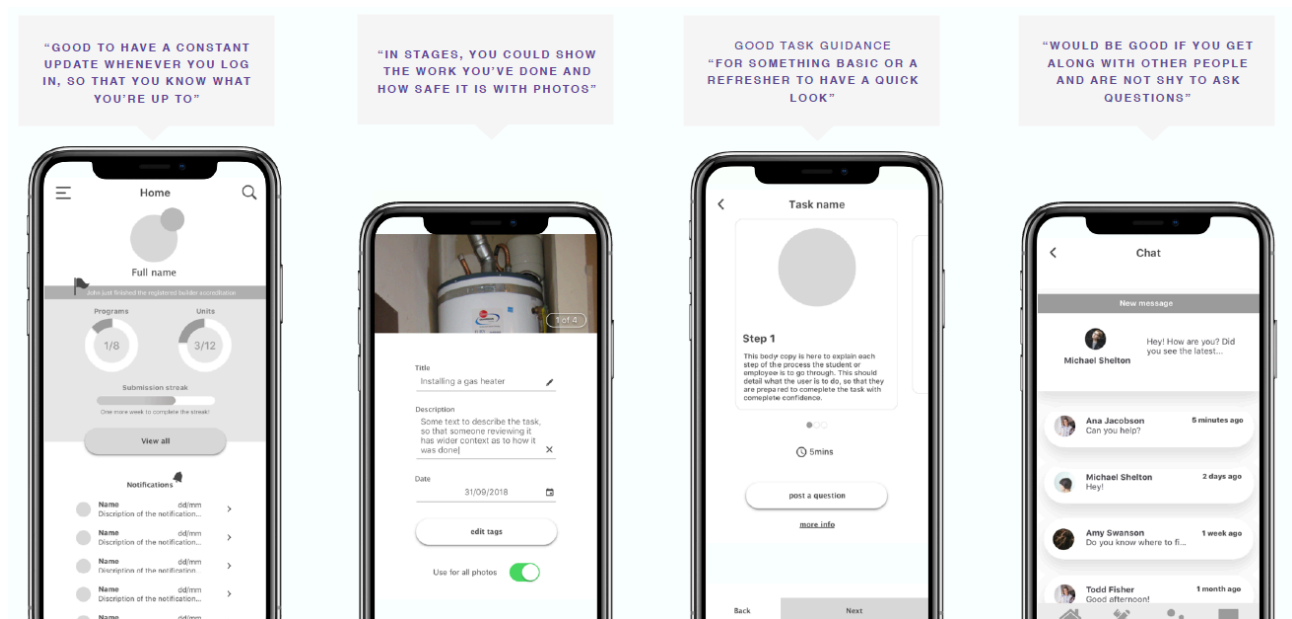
"GOOD TO HAVE A CONSTANT UPDATE WHENEVER YOU LOG IN, SO THAT YOU KNOW WHAT YOU'RE UP TO"

Home

Full name

John just finished the registered builder accreditation

Programs
1/8

Units
3/12

Submission streak

One more week to complete the streak!

View all

Notifications

Name dd/mm
Discription of the notification...

Name dd/mm
Discription of the notification...

Name dd/mm
Discription of the notification...

Name dd/mm
Discription of the notification...

Name

"IN STAGES, YOU COULD SHOW THE WORK YOU'VE DONE AND HOW SAFE IT IS WITH PHOTOS"

1 of 4

Title
Installing a gas heater

Description
Some text to describe the task, so that someone reviewing it has wider context as to how it was done|

Date
31/09/2018

edit tags

Use for all photos

GOOD TASK GUIDANCE
"FOR SOMETHING BASIC OR A REFRESHER TO HAVE A QUICK LOOK"

Task name

Step 1

This body copy is here to explain each step of the process the student or employee is to go through. This should detail what the user is to do, so that they are prepared to comeplete the task with complete confidence.

5mins

post a question

more info

Back

Next

"WOULD BE GOOD IF YOU GET ALONG WITH OTHER PEOPLE AND ARE NOT SHY TO ASK QUESTIONS"

Chat

New message

Michael Shelton

Hey! How are you? Did you see the latest...

Ana Jacobson 5 minutes ago
Can you help?

Michael Shelton 2 days ago
Hey!

Amy Swanson 1 week ago
Do you know where to fi...

Todd Fisher 1 month ago
Good afternoon!